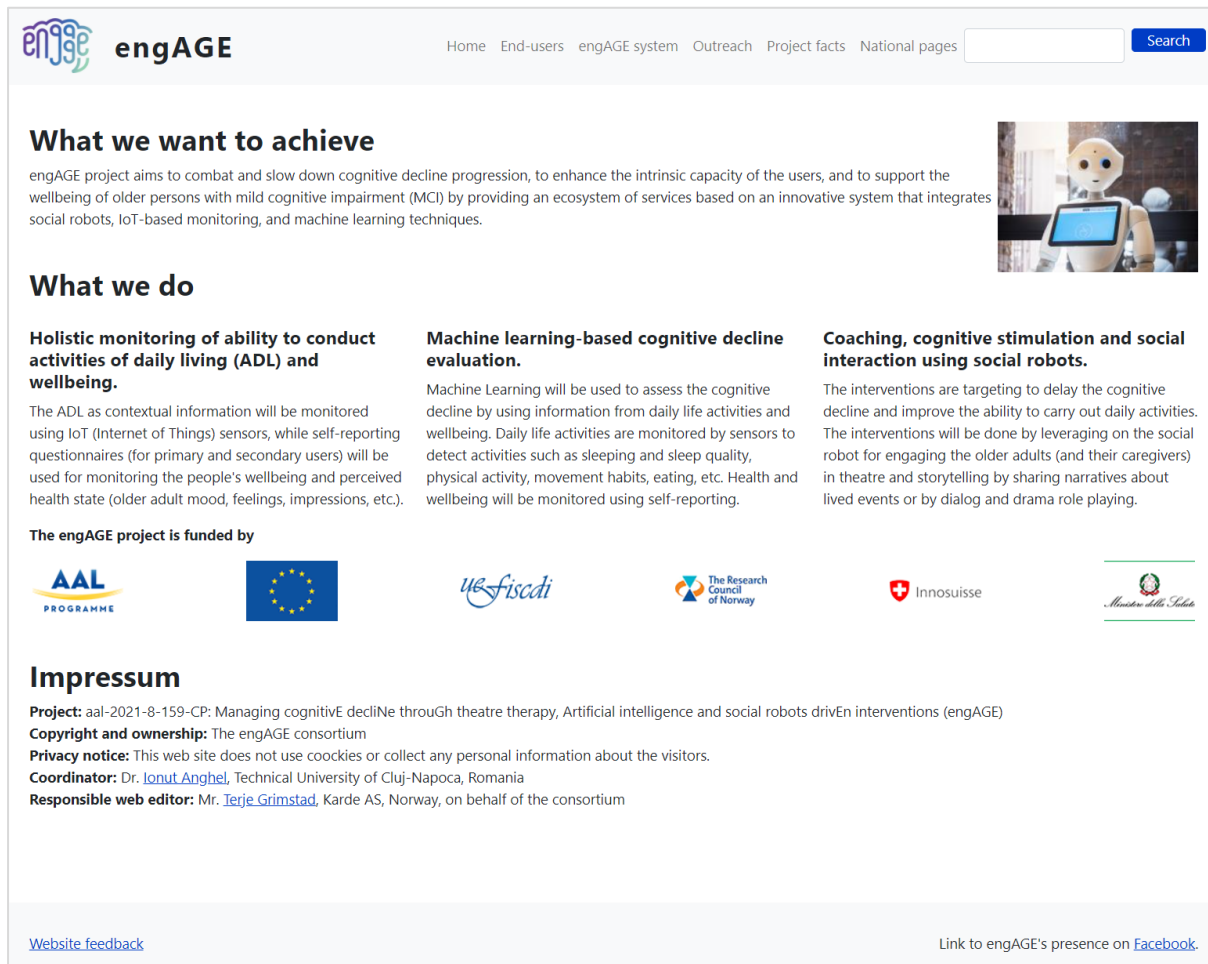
engAGE engAGE

Home End-users engAGE system Outreach Project facts National pages Search

What we want to achieve

engAGE project aims to combat and slow down cognitive decline progression, to enhance the intrinsic capacity of the users, and to support the wellbeing of older persons with mild cognitive impairment (MCI) by providing an ecosystem of services based on an innovative system that integrates social robots, IoT-based monitoring, and machine learning techniques.

What we do

Holistic monitoring of ability to conduct activities of daily living (ADL) and wellbeing.

The ADL as contextual information will be monitored using IoT (Internet of Things) sensors, while self-reporting questionnaires (for primary and secondary users) will be used for monitoring the people's wellbeing and perceived health state (older adult mood, feelings, impressions, etc.).

Machine learning-based cognitive decline evaluation.

Machine Learning will be used to assess the cognitive decline by using information from daily life activities and wellbeing. Daily life activities are monitored by sensors to detect activities such as sleeping and sleep quality, physical activity, movement habits, eating, etc. Health and wellbeing will be monitored using self-reporting.

Coaching, cognitive stimulation and social interaction using social robots.

The interventions are targeting to delay the cognitive decline and improve the ability to carry out daily activities. The interventions will be done by leveraging on the social robot for engaging the older adults (and their caregivers) in theatre and storytelling by sharing narratives about lived events or by dialog and drama role playing.

The engAGE project is funded by

AAL PROGRAMME

uefiscdi

The Research Council of Norway

Innosuisse

Ministero della Salute

Impressum

Project: aal-2021-8-159-CP: Managing cognitivE decliNe throuGh theatre therapy, Artificial intelligence and social robots drivEn interventions (engAGE)
Copyright and ownership: The engAGE consortium
Privacy notice: This web site does not use coockies or collect any personal information about the visitors.
Coordinator: Dr. Ionut Anghel, Technical University of Cluj-Napoca, Romania
Responsible web editor: Mr. Terje Grimstad, Karde AS, Norway, on behalf of the consortium

Website feedback

Link to engAGE's presence on Facebook.